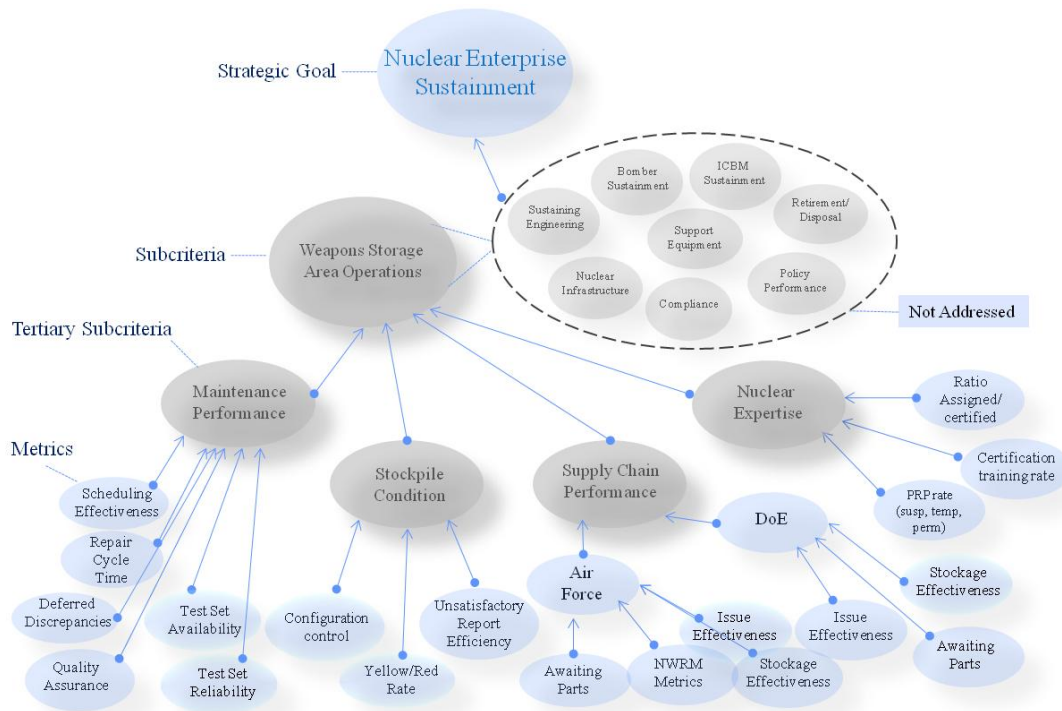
Strategic Goal

Nuclear Enterprise Sustainment

Bomber Sustainment

ICBM Sustainment

Sustaining Engineering

Retirement/ Disposal

Support Equipment

Nuclear Infrastructure

Policy Performance

Compliance

Not Addressed

Subcriteria

Weapons Storage Area Operations

Tertiary Subcriteria

Maintenance Performance

Nuclear Expertise

Ratio Assigned/ certified

Certification training rate

PRP rate (susp, temp, perm)

Metrics

Stockpile Condition

Supply Chain Performance

Scheduling Effectiveness

Repair Cycle Time

Deferred Discrepancies

Test Set Availability

Quality Assurance

Test Set Reliability

Configuration control

Yellow/Red Rate

Unsatisfactory Report Efficiency

Air Force

DoE

Stockage Effectiveness

Issue Effectiveness

Issue Effectiveness

Awaiting Parts

Awaiting Parts

NWRM Metrics

Stockage Effectiveness